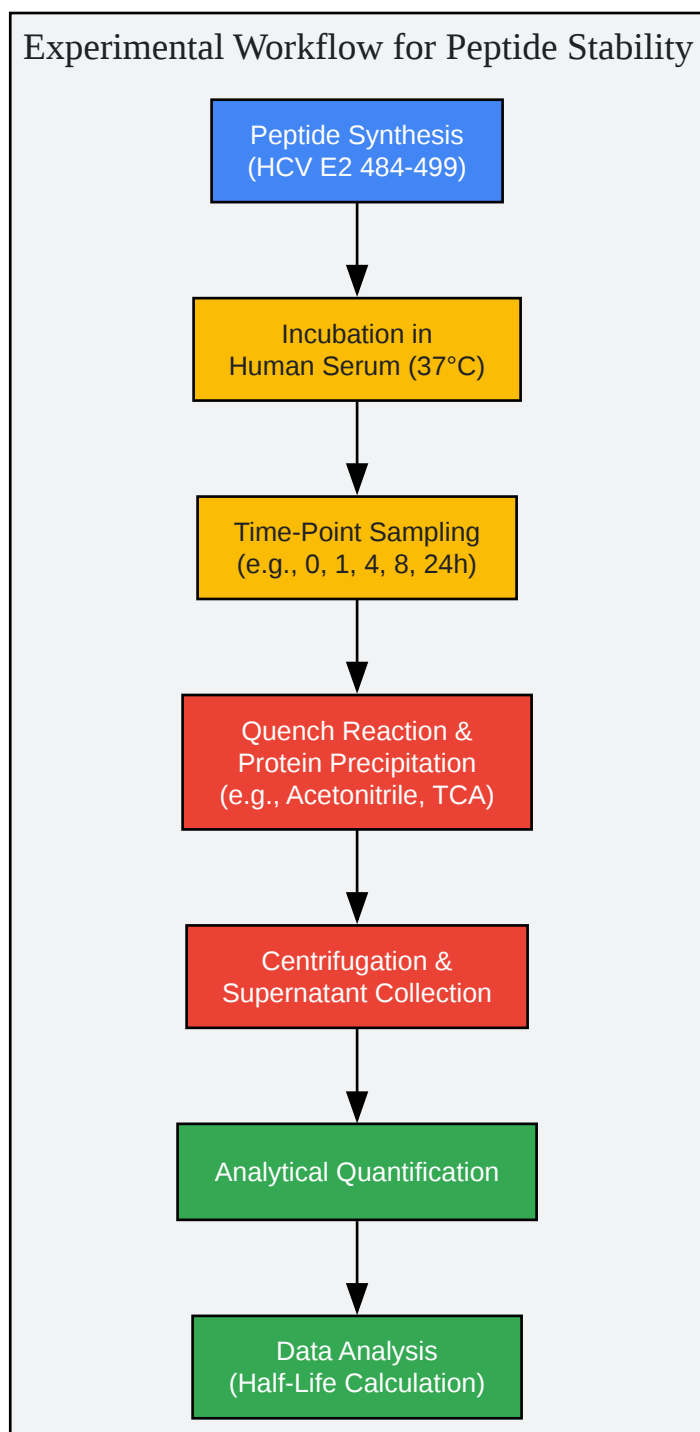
Experimental Workflow for Peptide Stability

Peptide Synthesis
(HCV E2 484-499)

Incubation in
Human Serum (37°C)

Time-Point Sampling
(e.g., 0, 1, 4, 8, 24h)

Quench Reaction &
Protein Precipitation
(e.g., Acetonitrile, TCA)

Centrifugation &
Supernatant Collection

Analytical Quantification

Data Analysis
(Half-Life Calculation)